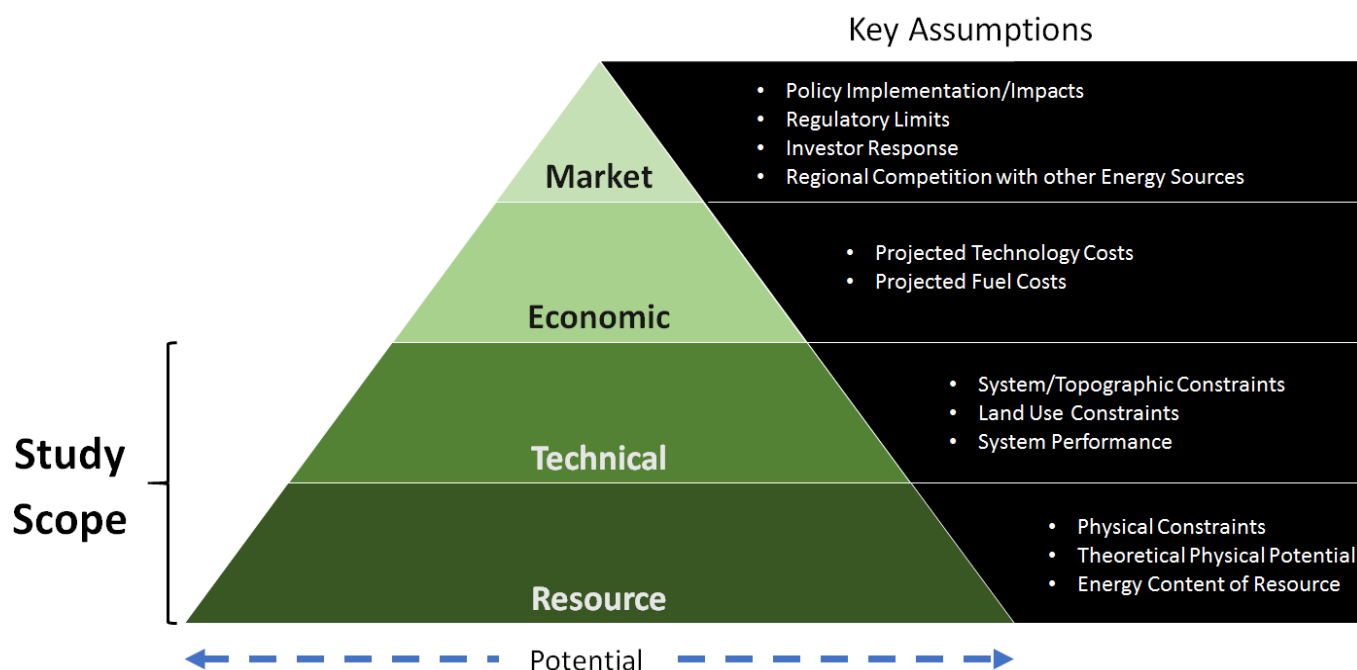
Key Assumptions

Market
- Policy Implementation/Impacts
- Regulatory Limits
- Investor Response
- Regional Competition with other Energy Sources

Economic
- Projected Technology Costs
- Projected Fuel Costs

Technical
- System/Topographic Constraints
- Land Use Constraints
- System Performance

Resource
- Physical Constraints
- Theoretical Physical Potential
- Energy Content of Resource

Study Scope

Potential